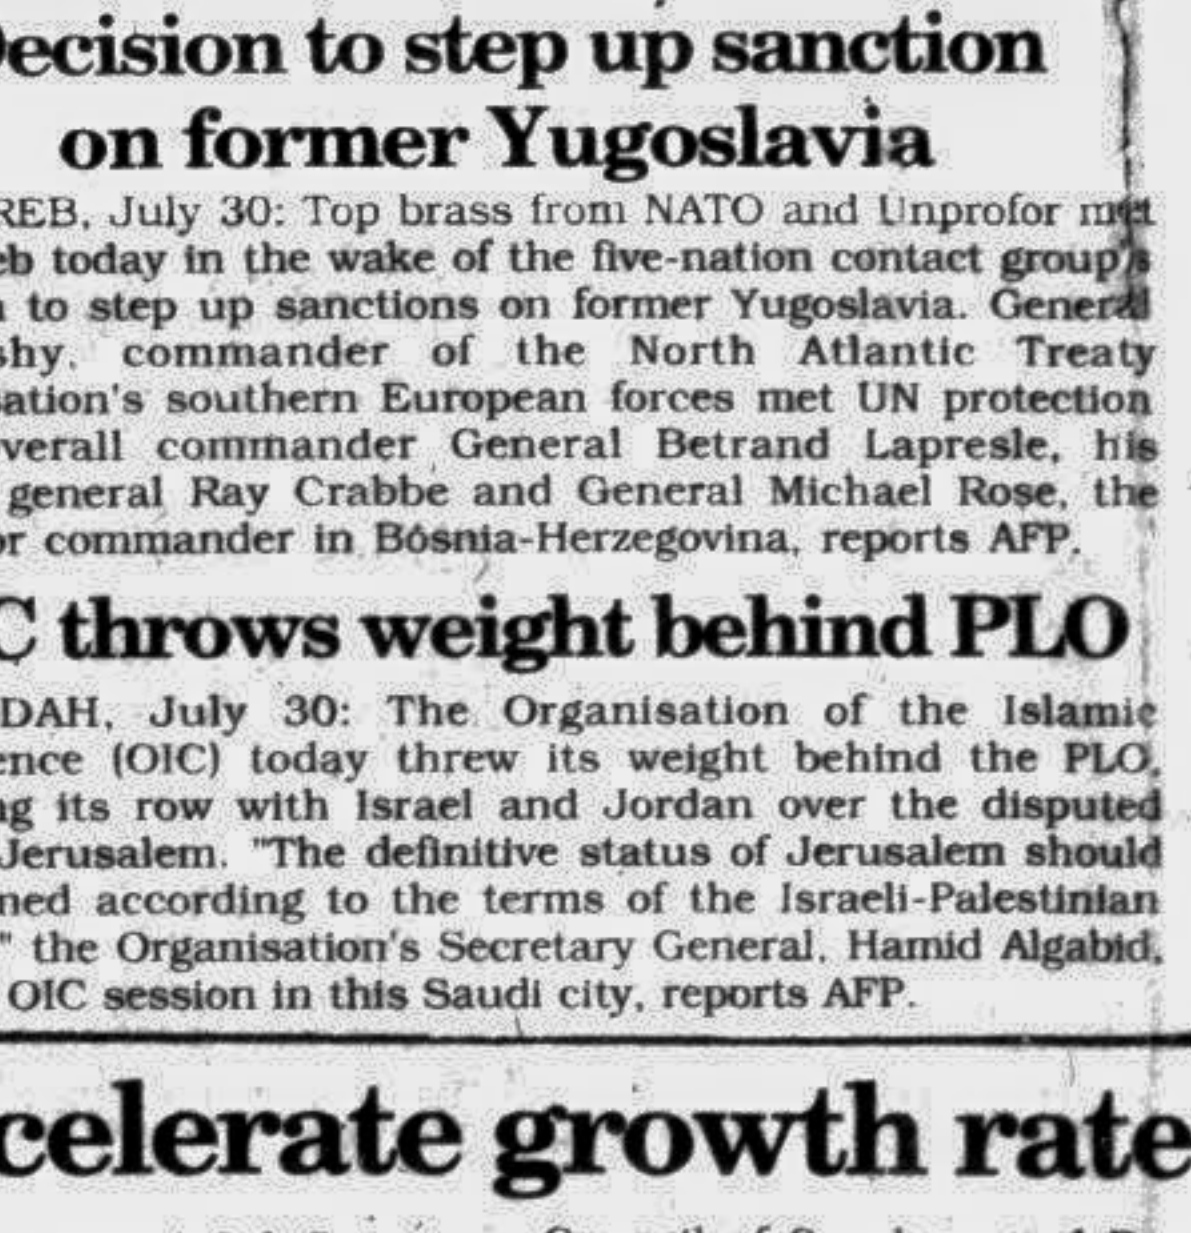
ecision to step up sanction on former Yugoslavia

REB, July 30: Top brass from NATO and Unprofor met eb today in the wake of the five-nation contact group's to step up sanctions on former Yugoslavia. General shy, commander of the North Atlantic Treaty sation's southern European forces met UN protection verall commander General Betrand Lapresle, his general Ray Crabbe and General Michael Rose, the r commander in Bósnia-Herzegovina, reports AFP.

C throws weight behind PLO

DAH, July 30: The Organisation of the Islamic ence (OIC) today threw its weight behind the PLO, g its row with Israel and Jordan over the disputed Jerusalem. "The definitive status of Jerusalem should ned according to the terms of the Israeli-Palestinian " the Organisation's Secretary General, Hamid Algabid, OIC session in this Saudi city, reports AFP.

celerate growth rate

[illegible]